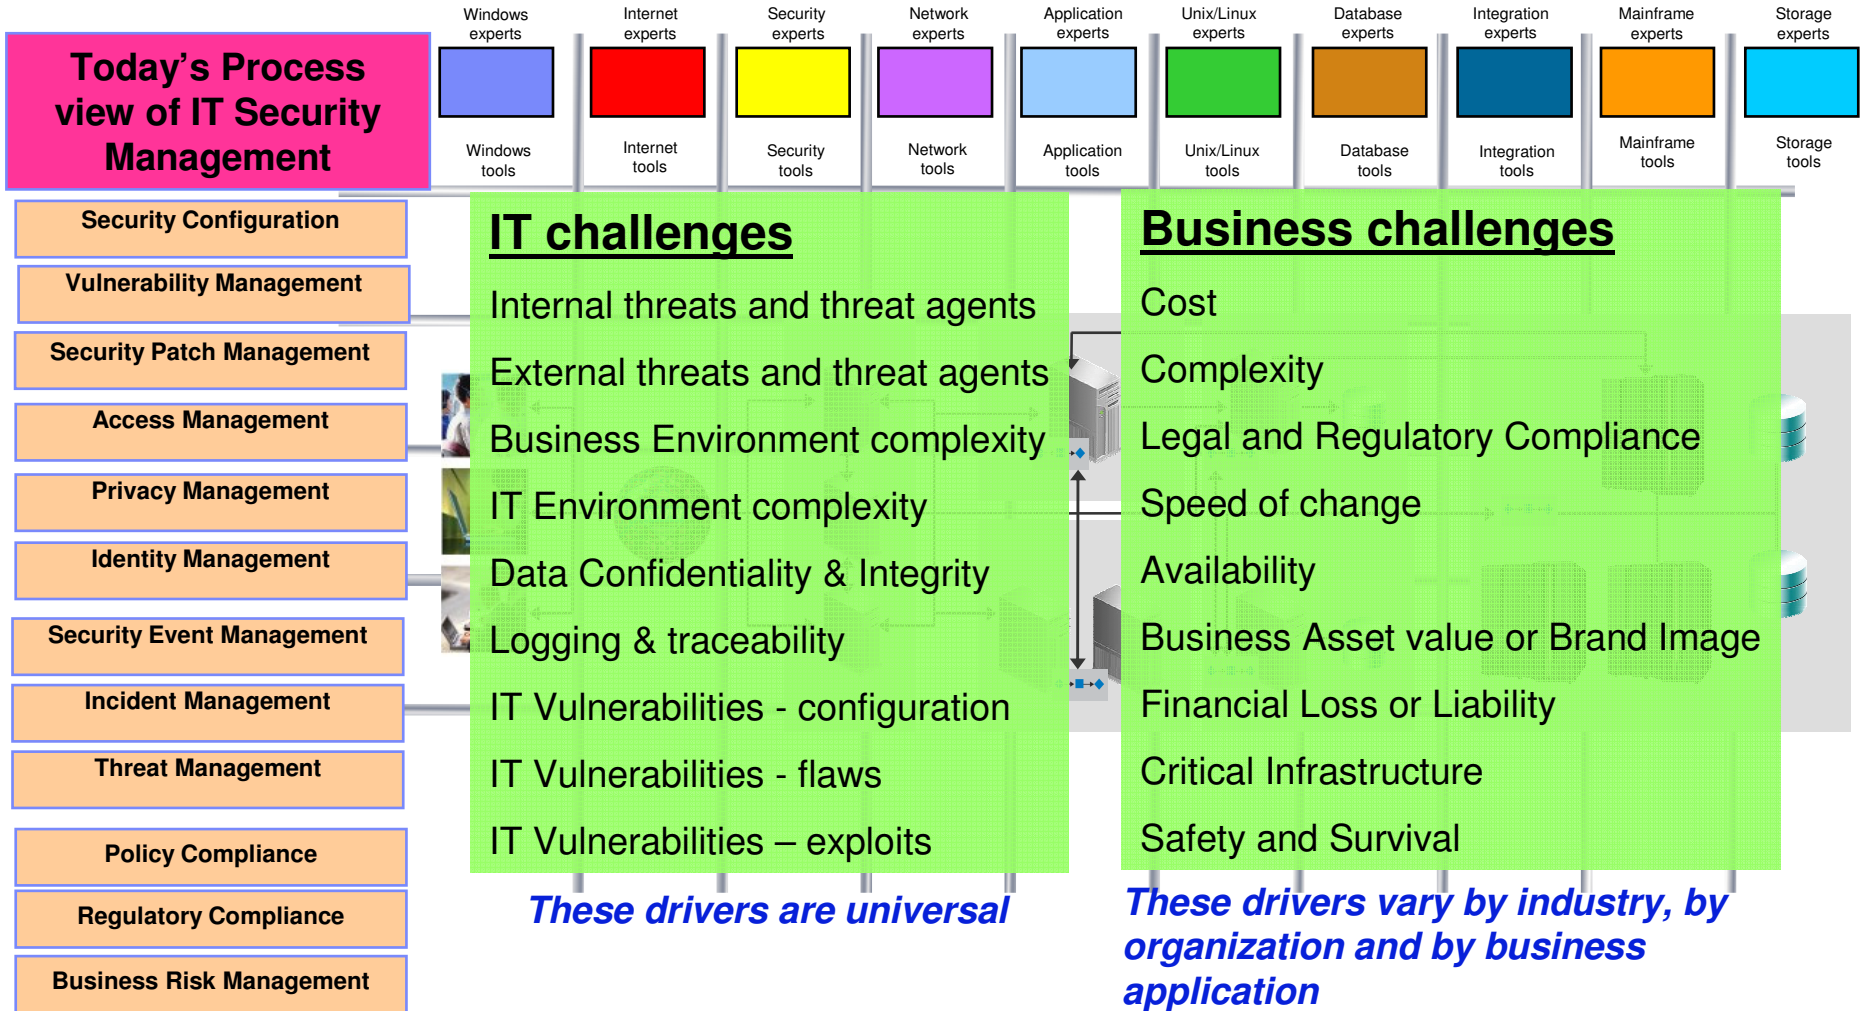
Today's Process view of IT Security Management

Windows experts

Windows tools

Internet experts

Internet tools

Security experts

Security tools

Network experts

Network tools

Application experts

Application tools

Unix/Linux experts

Unix/Linux tools

Database experts

Database tools

Integration experts

Integration tools

Mainframe experts

Mainframe tools

Storage experts

Storage tools

Security Configuration

Vulnerability Management

Security Patch Management

Access Management

Privacy Management

Identity Management

Security Event Management

Incident Management

Threat Management

Policy Compliance

Regulatory Compliance

Business Risk Management

IT challenges

Internal threats and threat agents

External threats and threat agents

Business Environment complexity

IT Environment complexity

Data Confidentiality & Integrity

Logging & traceability

IT Vulnerabilities - configuration

IT Vulnerabilities - flaws

IT Vulnerabilities – exploits

These drivers are universal

Business challenges

Cost

Complexity

Legal and Regulatory Compliance

Speed of change

Availability

Business Asset value or Brand Image

Financial Loss or Liability

Critical Infrastructure

Safety and Survival

These drivers vary by industry, by organization and by business application